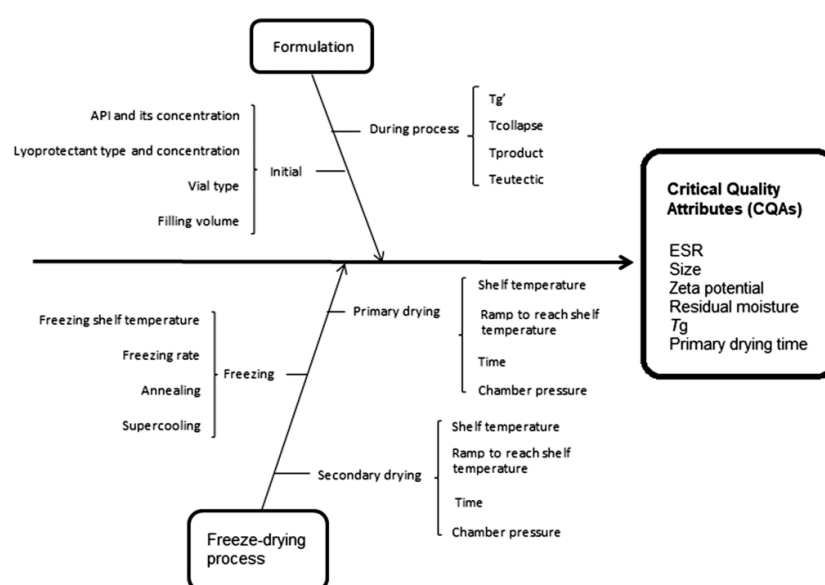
Formulation

API and its concentration
Lyoprotectant type and concentration
Vial type
Filling volume

Initial

During process

Tg'
Tcollapse
Tproduct
Teutectic

Critical Quality Attributes (CQAs)

ESR
Size
Zeta potential
Residual moisture
*Tg*
Primary drying time

Freezing shelf temperature
Freezing rate
Annealing
Supercooling

Freezing

Primary drying

Shelf temperature
Ramp to reach shelf temperature
Time
Chamber pressure

Secondary drying

Shelf temperature
Ramp to reach shelf temperature
Time
Chamber pressure

Freeze-drying process